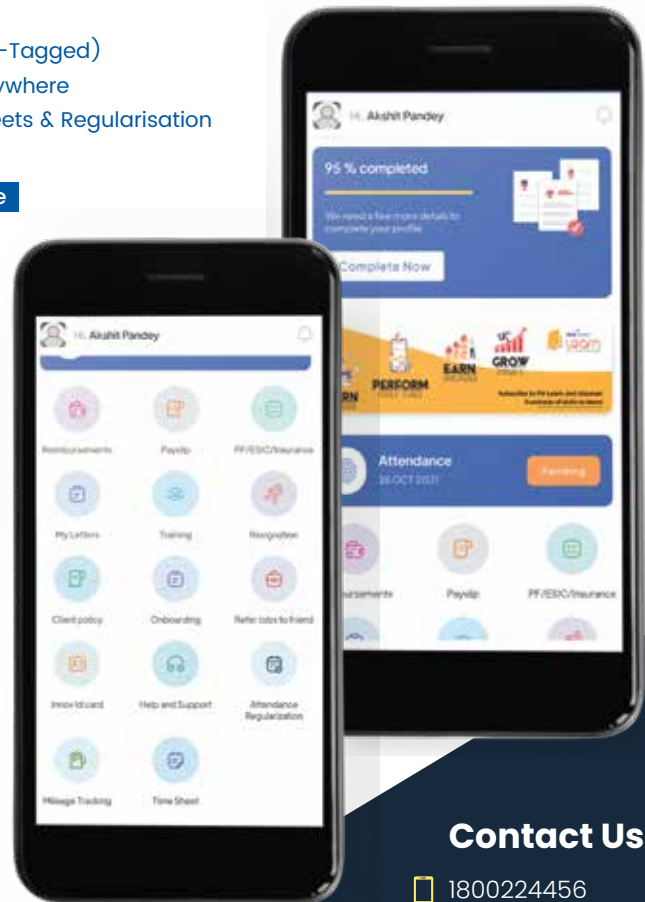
-Tagged)
ywhere
eets & Regularisation

e

Hi, Akshit Pandey

95 % completed

We need a few more details to complete your profile

Complete Now

RN PERFORM EARN GROW

Subscribe to FM Learn and discover hundreds of skills to learn!

Attendance
26 OCT 2021

Pending

ursements Payslip PF/ESIC/Insurance

Hi, Akshit Pandey

Reimbursements Payslip PF/ESIC/Insurance

My Letters Training Resignation

Client policy Onboarding Refer jobs to friend

Innov Id card Help and Support Attendance Regularization

Mileage Tracking Time Sheet

Contact Us

1800224456